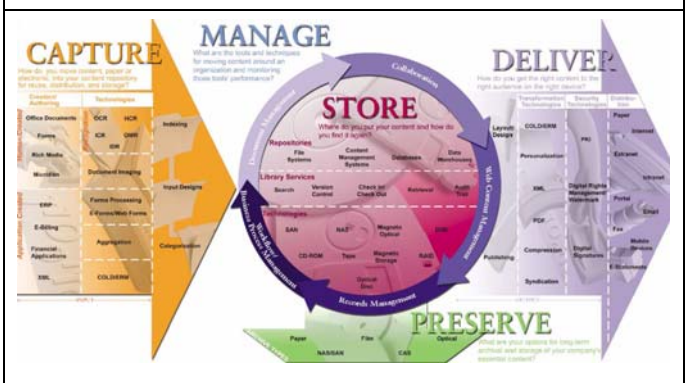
CAPTURE
How do you move content, paper or electronic, into your content repository for reuse, distribution, and storage?

Content Authoring
Technologies

Office Documents
Forms
Rich Media
Modules
ERP
E-Billing
Financial Applications
XML

OCR
HCR
ICR
OMR
IDR
Document Imaging
Forms Processing
E-Forms/Web Forms
Aggregation
COLD/ERM

Indexing
Input Designs
Categorization

MANAGE
What are the tools and techniques for moving content around an organization and monitoring those tools' performance?

Collaboration
Document Management
Web Content Management
Business Process Management
Workflow
Records Management

STORE
Where do you put your content and how do you find it again?

Repositories
File Systems
Content Management Systems
Databases
Data Warehouses

Library Services
Search
Version Control
Check in/ Check Out
Retrieval
Audit Trail

Technologies
SAN
NAS
Magnetic Optical
DVD
CD-ROM
Tape
Magnetic Storage
RAID
Optical Disc

DELIVER
How do you get the right content to the right audience on the right device?

Transformation Technologies
Security Technologies
Distribution

Layout Design
Publishing
COLD/ERM
Personalization
XML
PDF
Compression
Syndication
PKI
Digital Rights Management Watermark
Digital Signatures
Paper
Internet
Extranet
Intranet
Portal
Email
Fax
Mobile Devices
E-Business

PRESERVE
What are your options for long-term archival and storage of your company's essential content?

Paper
Film
Optical
NAS/SAN
CAS